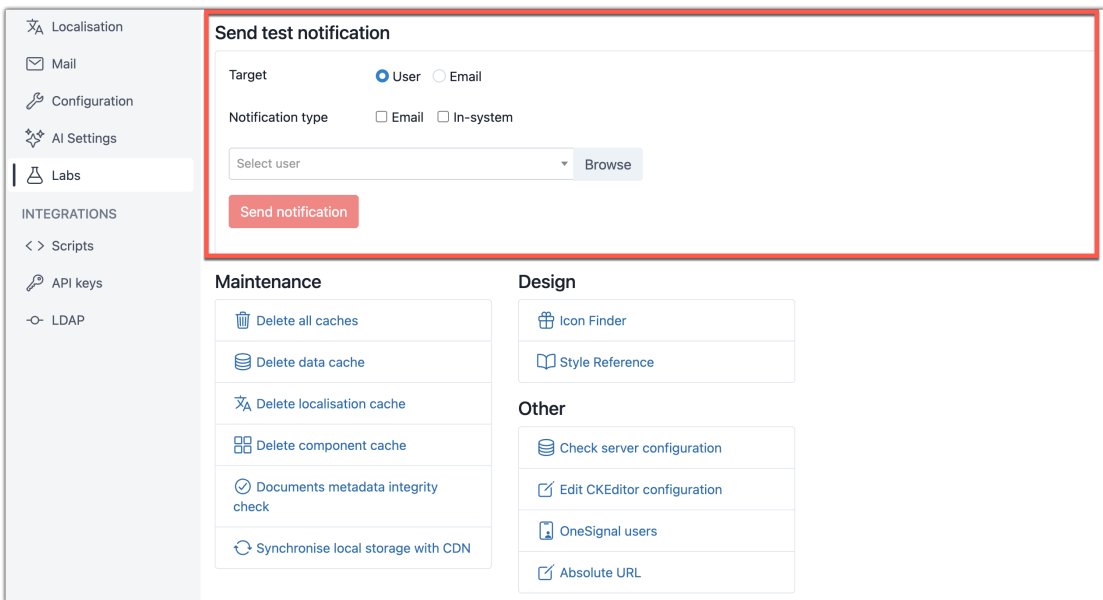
Localisation
Mail
Configuration
AI Settings
Labs
INTEGRATIONS
Scripts
API keys
LDAP

Send test notification

Target
User
Email

Notification type
Email
In-system

Select user
Browse

Send notification

Maintenance
Delete all caches
Delete data cache
Delete localisation cache
Delete component cache
Documents metadata integrity check
Synchronise local storage with CDN

Design
Icon Finder
Style Reference

Other
Check server configuration
Edit CKEditor configuration
OneSignal users
Absolute URL